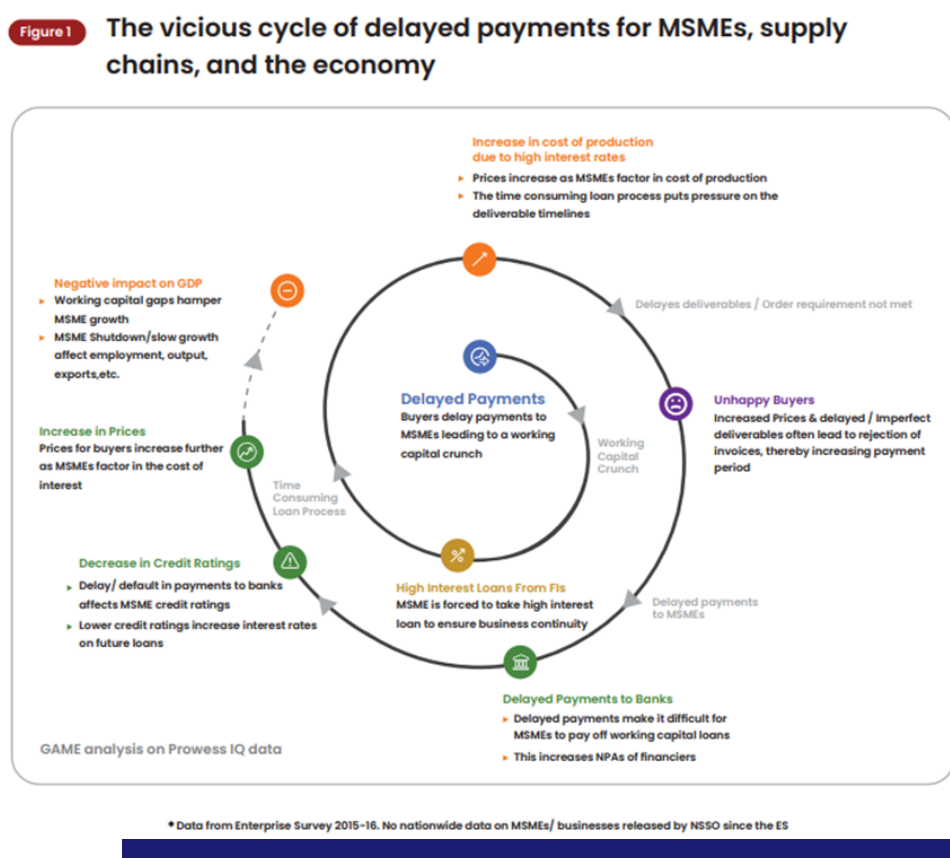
Figure 1 The vicious cycle of delayed payments for MSMEs, supply chains, and the economy

Increase in cost of production due to high interest rates
▸ Prices increase as MSMEs factor in cost of production
▸ The time consuming loan process puts pressure on the deliverable timelines

Delayes deliverables / Order requirement not met

Unhappy Buyers
Increased Prices & delayed / Imperfect deliverables often lead to rejection of invoices, thereby increasing payment period

Delayed payments to MSMEs

Delayed Payments to Banks
▸ Delayed payments make it difficult for MSMEs to pay off working capital loans
▸ This increases NPAs of financiers

High Interest Loans From FIs
MSME is forced to take high interest loan to ensure business continuity

Decrease in Credit Ratings
▸ Delay/ default in payments to banks affects MSME credit ratings
▸ Lower credit ratings increase interest rates on future loans

Time Consuming Loan Process

Increase in Prices
Prices for buyers increase further as MSMEs factor in the cost of interest

Negative impact on GDP
▸ Working capital gaps hamper MSME growth
▸ MSME Shutdown/slow growth affect employment, output, exports,etc.

Delayed Payments
Buyers delay payments to MSMEs leading to a working capital crunch

Working Capital Crunch

GAME analysis on Prowess IQ data

* Data from Enterprise Survey 2015-16. No nationwide data on MSMEs/ businesses released by NSSO since the ES